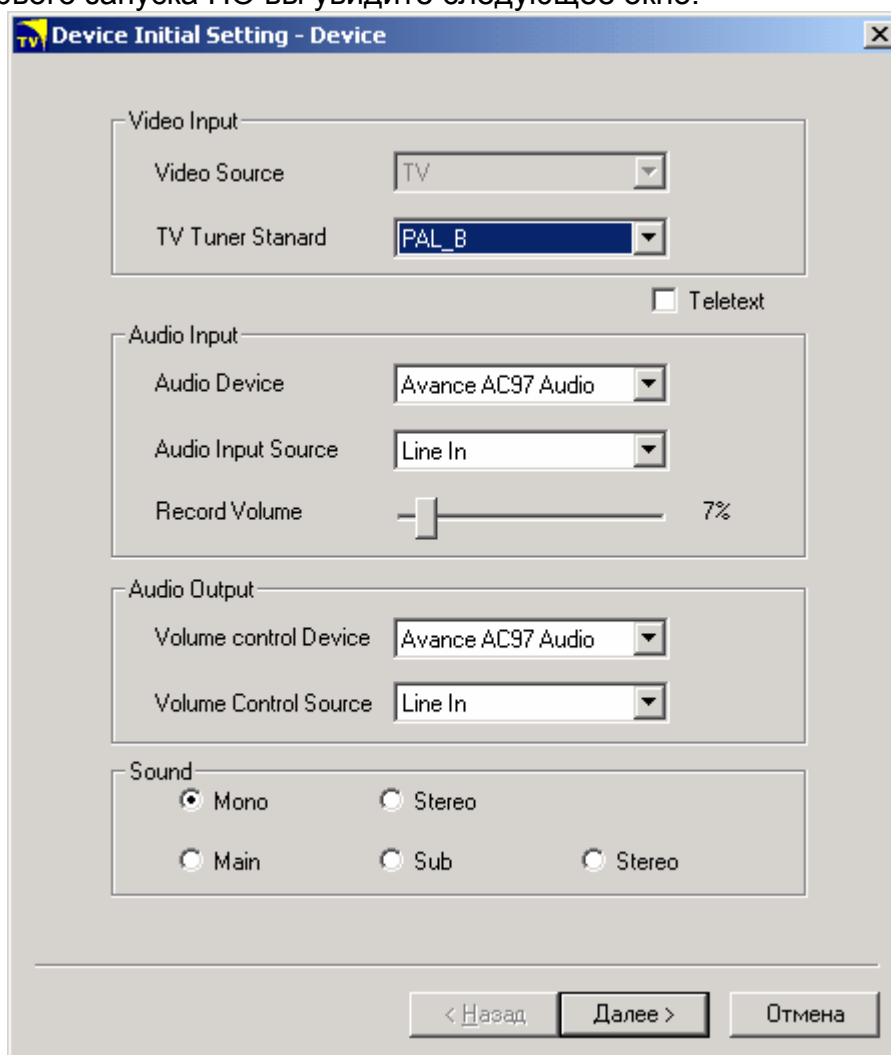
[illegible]

TV Device Initial Setting - Device

Video Input
Video Source TV
TV Tuner Stanard PAL_B

Teletext

Audio Input
Audio Device Avance AC97 Audio
Audio Input Source Line In
Record Volume 7%

Audio Output
Volume control Device Avance AC97 Audio
Volume Control Source Line In

Sound
Mono Stereo
Main Sub Stereo

< Назад Далее > Отмена